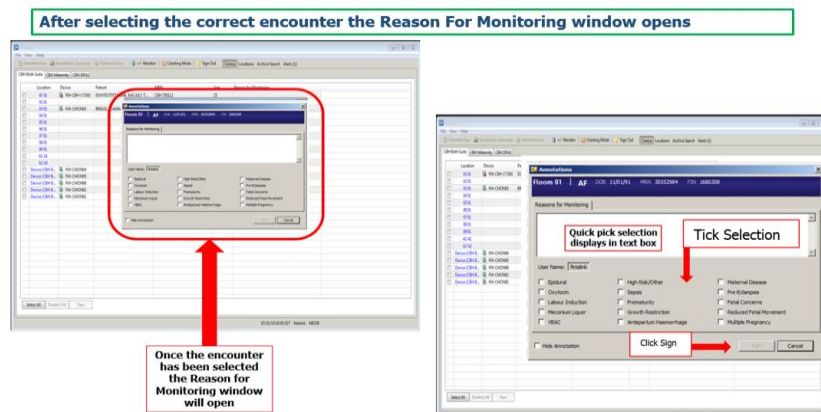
After selecting the correct encounter the Reason For Monitoring window opens

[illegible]

Once the encounter has been selected the Reason for Monitoring window will open

Annotations

Room 81 | AF DOB 11/01/81 MRN 30552984 FIN 1680308

Reasons for Monitoring

Quick pick selection displays in text box

Tick Selection

User Name: fetalink

| | | |
|---|---|---|
| Epidural | High Risk/Other | Maternal Disease |
| Oxytocin | Sepsis | Pre-Eclampsia |
| Labour Induction | Prematurity | Fetal Concerns |
| Meconium Liquor | Growth Restriction | Reduced Fetal Movement |
| VBAC | Antepartum Haemorrhage | Multiple Pregnancy |

Hide Annotation

Click Sign

Sign Cancel

Select All Deselect All View